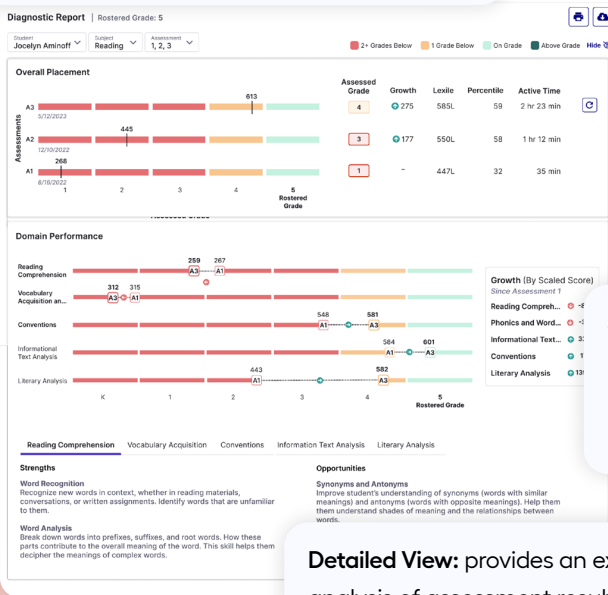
Diagnostic Report | Rostered Grade: 5

Student
Jocelyn Aminoff

Subject
Reading

Assessment
1, 2, 3

2+ Grades Below
1 Grade Below
On Grade
Above Grade
Hide

Overall Placement

Assessments

| | Assessed Grade | Growth | Lexile | Percentile | Active Time |
|---|---|---|---|---|---|
| A3 5/12/2023 (613) | 4 | 275 | 585L | 59 | 2 hr 23 min |
| A2 12/10/2022 (445) | 3 | 177 | 550L | 58 | 1 hr 12 min |
| A1 8/16/2022 (268) | 1 | - | 447L | 32 | 35 min |

1 2 3 4 5 Rostered Grade

Domain Performance

Reading Comprehension 259 267 A3 A1
Vocabulary Acquisition an... 312 315 A3 A1
Conventions 548 581 A1 A3
Informational Text Analysis 584 601 A1 A3
Literary Analysis 443 582 A1 A3

K 1 2 3 4 5 Rostered Grade

Growth (By Scaled Score)
Since Assessment 1
Reading Comprehe... -8
Phonics and Word... -3
Informational Text... 3
Conventions 1
Literary Analysis 13

Reading Comprehension Vocabulary Acquisition Conventions Information Text Analysis Literary Analysis

Strengths

Word Recognition
Recognize new words in context, whether in reading materials, conversations, or written assignments. Identify words that are unfamiliar to them.

Word Analysis
Break down words into prefixes, suffixes, and root words. How these parts contribute to the overall meaning of the word. This skill helps them decipher the meanings of complex words.

Opportunities

Synonyms and Antonyms
Improve student's understanding of synonyms (words with similar meanings) and antonyms (words with opposite meanings). Help them then understand shades of meaning and the relationships between words.

Detailed View: provides an ex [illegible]